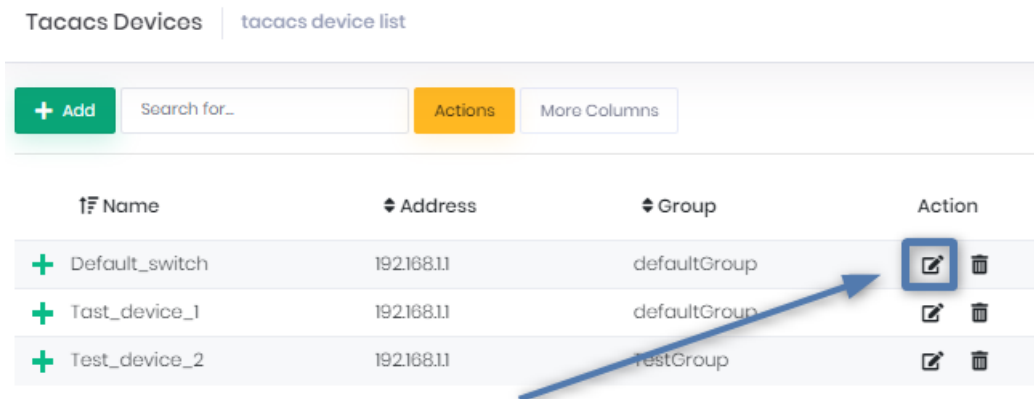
Tacacs Devices | tacacs device list

+ Add | Search for... | Actions | More Columns

| Name | Address | Group | Action |
|---|---|---|---|
| + Default_switch | 192.168.1.1 | defaultGroup | |
| + Tast_device_1 | 192.168.1.1 | defaultGroup | |
| + Test_device_2 | 192.168.1.1 | TestGroup | |